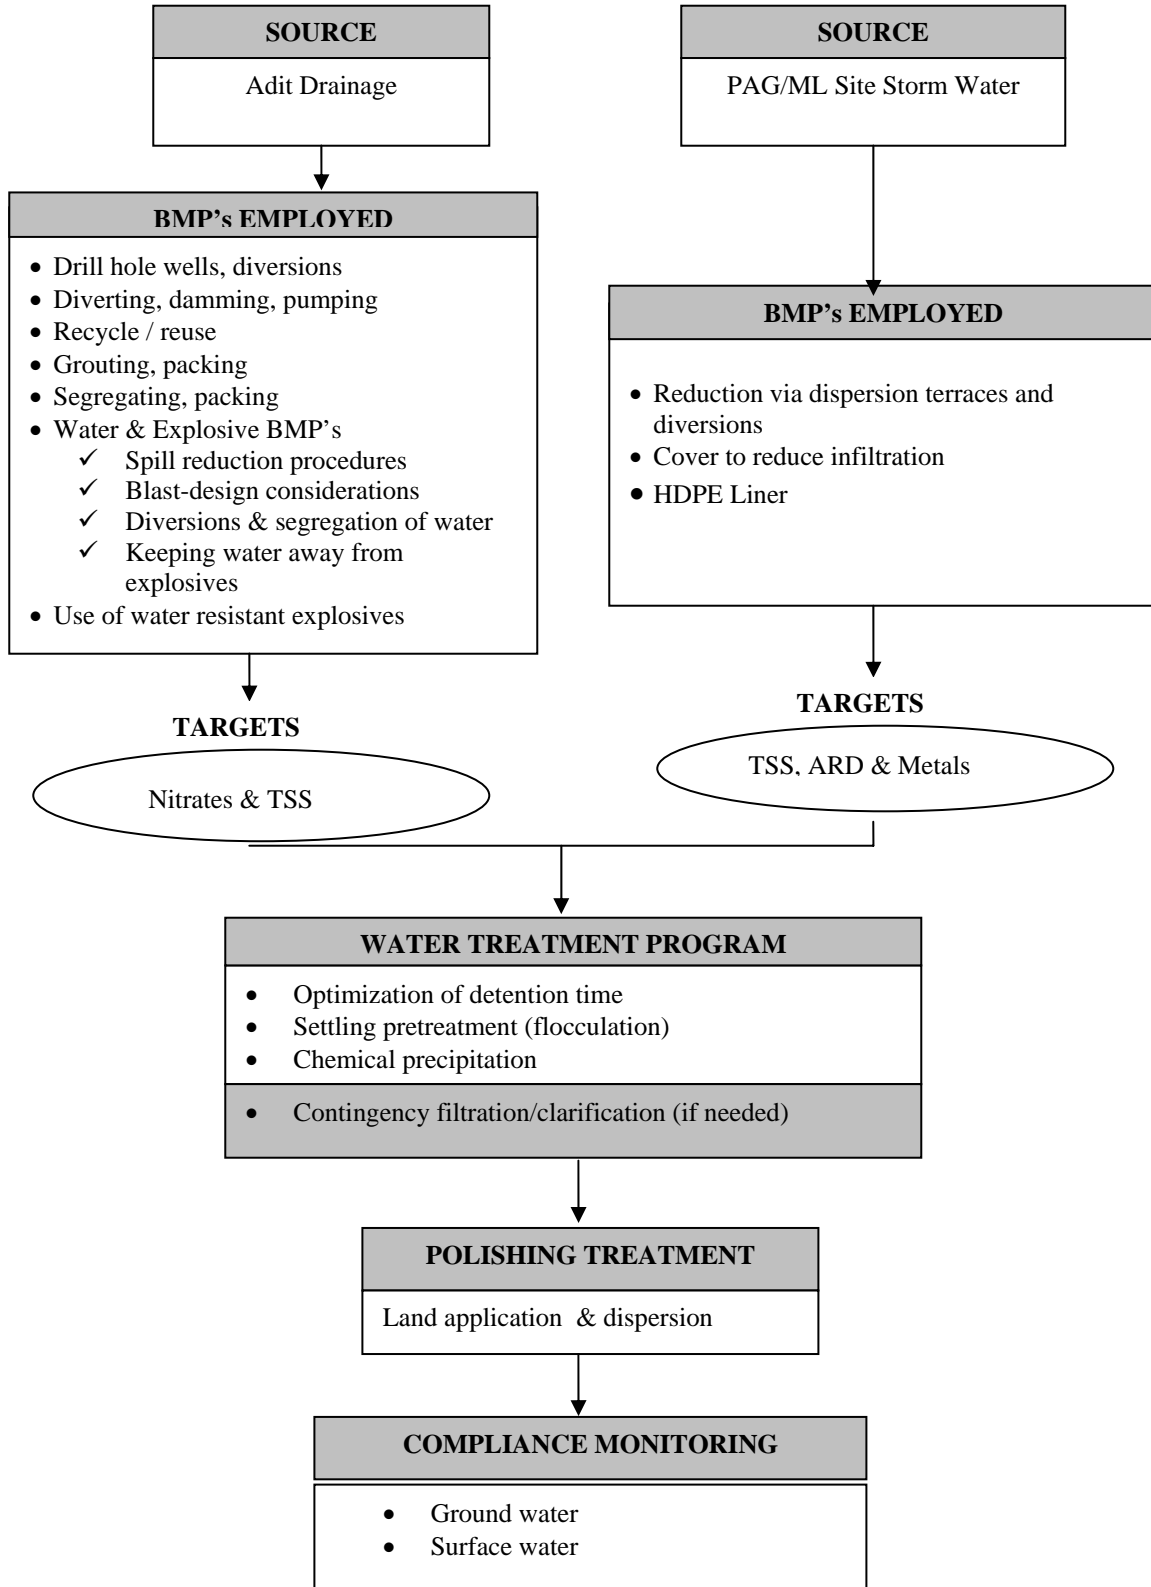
SOURCE

Adit Drainage

BMP's EMPLOYED

- Drill hole wells, diversions
- Diverting, damming, pumping
- Recycle / reuse
- Grouting, packing
- Segregating, packing
- Water & Explosive BMP's
  - ✓ Spill reduction procedures
  - ✓ Blast-design considerations
  - ✓ Diversions & segregation of water
  - ✓ Keeping water away from explosives
- Use of water resistant explosives

TARGETS

Nitrates & TSS

SOURCE

PAG/ML Site Storm Water

BMP's EMPLOYED

- Reduction via dispersion terraces and diversions
- Cover to reduce infiltration
- HDPE Liner

TARGETS

TSS, ARD & Metals

WATER TREATMENT PROGRAM

- Optimization of detention time
- Settling pretreatment (flocculation)
- Chemical precipitation
- Contingency filtration/clarification (if needed)

POLISHING TREATMENT

Land application & dispersion

COMPLIANCE MONITORING

- Ground water
- Surface water